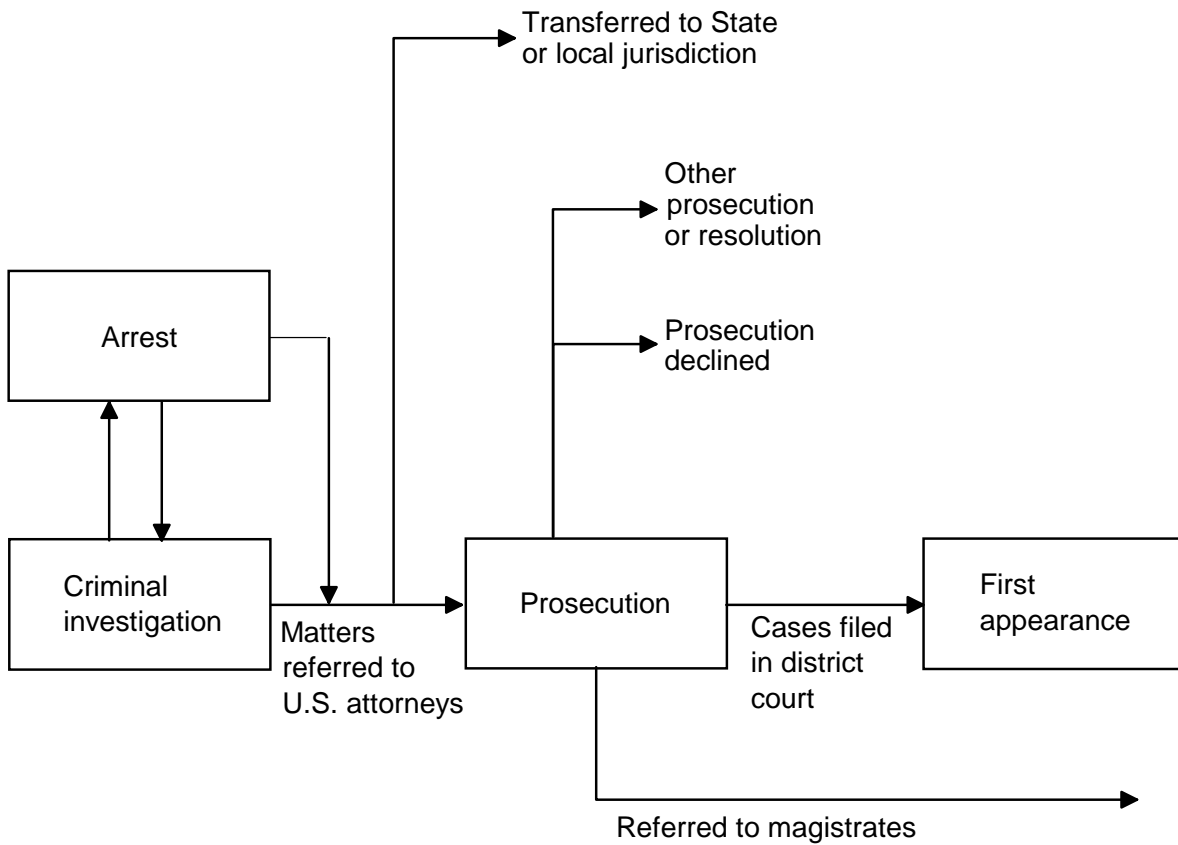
Transferred to State or local jurisdiction

Other prosecution or resolution

Prosecution declined

Arrest

Criminal investigation

Matters referred to U.S. attorneys

Prosecution

Cases filed in district court

First appearance

Referred to magistrates